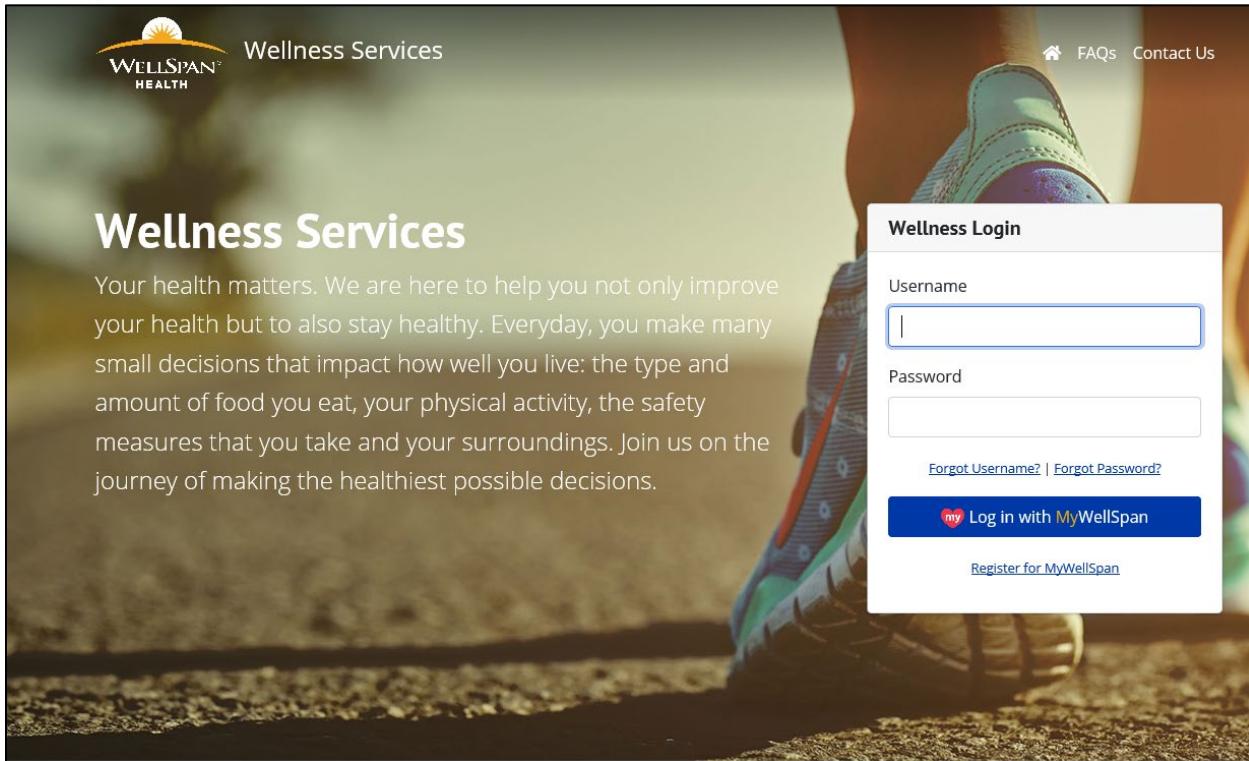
WellSpan
HEALTH

Wellness Services

FAQs Contact Us

Wellness Services

Your health matters. We are here to help you not only improve your health but to also stay healthy. Everyday, you make many small decisions that impact how well you live: the type and amount of food you eat, your physical activity, the safety measures that you take and your surroundings. Join us on the journey of making the healthiest possible decisions.

Wellness Login

Username

Password

Forgot Username? | Forgot Password?

my Log in with MyWellSpan

Register for MyWellSpan